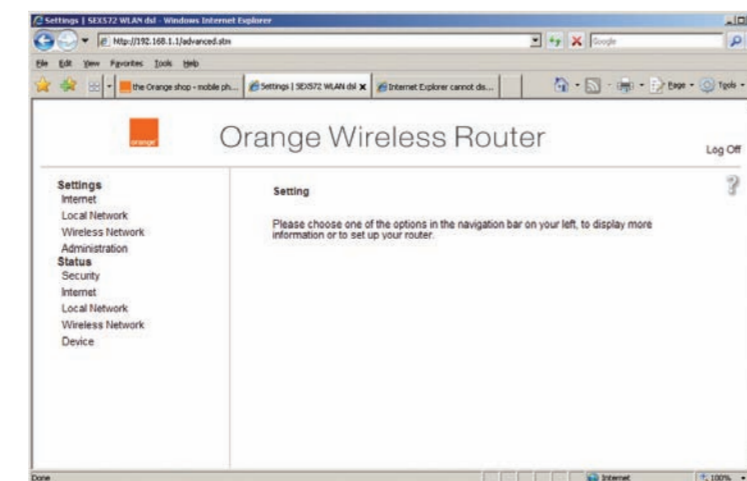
Settings | SEX572 WLAN dsl - Windows Internet Explorer

http://192.168.1.1/advanced.stm

Google

File Edit View Favorites Tools Help

the Orange shop - mobile ph...

Settings | SEX572 WLAN dsl

Internet Explorer cannot dis...

Page Tools

orange

Orange Wireless Router

Log Off

Settings
Internet
Local Network
Wireless Network
Administration
Status
Security
Internet
Local Network
Wireless Network
Device

Setting

Please choose one of the options in the navigation bar on your left, to display more information or to set up your router.

?

Done

Internet

100%